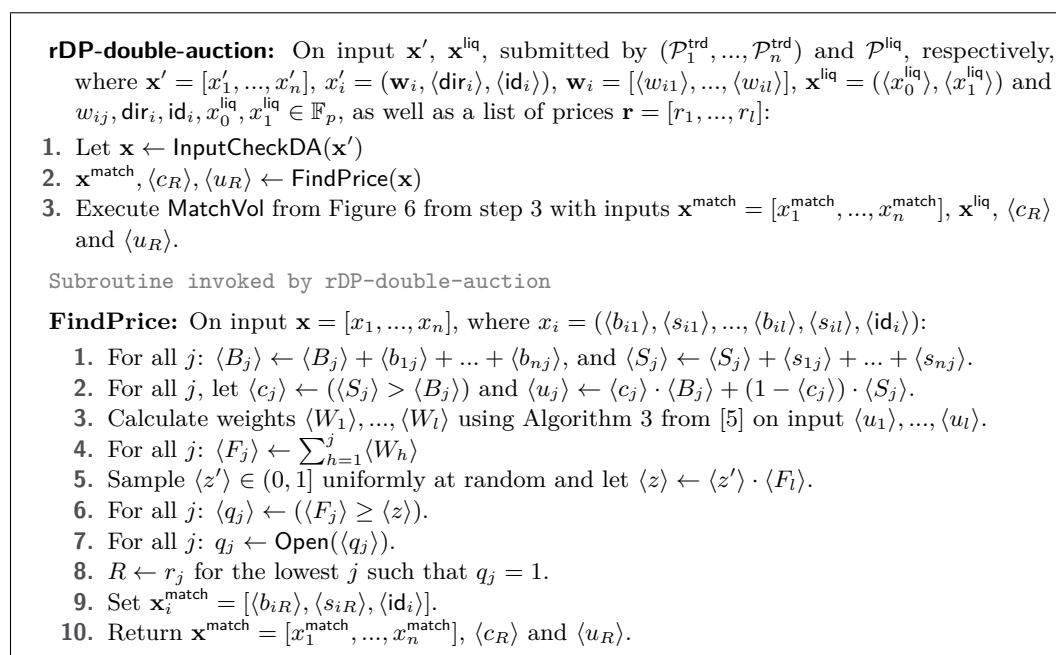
**rDP-double-auction:** On input $\mathbf{x}'$, $\mathbf{x}^{\mathsf{liq}}$, submitted by $(\mathcal{P}_1^{\mathsf{trd}}, ..., \mathcal{P}_n^{\mathsf{trd}})$ and $\mathcal{P}^{\mathsf{liq}}$, respectively, where $\mathbf{x}' = [x_1', ..., x_n']$, $x_i' = (\mathbf{w}_i, \langle \mathsf{dir}_i \rangle, \langle \mathsf{id}_i \rangle)$, $\mathbf{w}_i = [\langle w_{i1} \rangle, ..., \langle w_{il} \rangle]$, $\mathbf{x}^{\mathsf{liq}} = (\langle x_0^{\mathsf{liq}} \rangle, \langle x_1^{\mathsf{liq}} \rangle)$ and $w_{ij}, \mathsf{dir}_i, \mathsf{id}_i, x_0^{\mathsf{liq}}, x_1^{\mathsf{liq}} \in \mathbb{F}_p$, as well as a list of prices $\mathbf{r} = [r_1, ..., r_l]$:

1. Let $\mathbf{x} \leftarrow \mathsf{InputCheckDA}(\mathbf{x}')$
2. $\mathbf{x}^{\mathsf{match}}, \langle c_R \rangle, \langle u_R \rangle \leftarrow \mathsf{FindPrice}(\mathbf{x})$
3. Execute MatchVol from Figure 6 from step 3 with inputs $\mathbf{x}^{\mathsf{match}} = [x_1^{\mathsf{match}}, ..., x_n^{\mathsf{match}}]$, $\mathbf{x}^{\mathsf{liq}}$, $\langle c_R \rangle$ and $\langle u_R \rangle$.

Subroutine invoked by rDP-double-auction

**FindPrice:** On input $\mathbf{x} = [x_1, ..., x_n]$, where $x_i = (\langle b_{i1} \rangle, \langle s_{i1} \rangle, ..., \langle b_{il} \rangle, \langle s_{il} \rangle, \langle \mathsf{id}_i \rangle)$:

1. For all $j$: $\langle B_j \rangle \leftarrow \langle B_j \rangle + \langle b_{1j} \rangle + ... + \langle b_{nj} \rangle$, and $\langle S_j \rangle \leftarrow \langle S_j \rangle + \langle s_{1j} \rangle + ... + \langle s_{nj} \rangle$.
2. For all $j$, let $\langle c_j \rangle \leftarrow (\langle S_j \rangle > \langle B_j \rangle)$ and $\langle u_j \rangle \leftarrow \langle c_j \rangle \cdot \langle B_j \rangle + (1 - \langle c_j \rangle) \cdot \langle S_j \rangle$.
3. Calculate weights $\langle W_1 \rangle, ..., \langle W_l \rangle$ using Algorithm 3 from [5] on input $\langle u_1 \rangle, ..., \langle u_l \rangle$.
4. For all $j$: $\langle F_j \rangle \leftarrow \sum_{h=1}^{j} \langle W_h \rangle$
5. Sample $\langle z' \rangle \in (0, 1]$ uniformly at random and let $\langle z \rangle \leftarrow \langle z' \rangle \cdot \langle F_l \rangle$.
6. For all $j$: $\langle q_j \rangle \leftarrow (\langle F_j \rangle \geq \langle z \rangle)$.
7. For all $j$: $q_j \leftarrow \mathsf{Open}(\langle q_j \rangle)$.
8. $R \leftarrow r_j$ for the lowest $j$ such that $q_j = 1$.
9. Set $\mathbf{x}_i^{\mathsf{match}} = [\langle b_{iR} \rangle, \langle s_{iR} \rangle, \langle \mathsf{id}_i \rangle]$.
10. Return $\mathbf{x}^{\mathsf{match}} = [x_1^{\mathsf{match}}, ..., x_n^{\mathsf{match}}]$, $\langle c_R \rangle$ and $\langle u_R \rangle$.